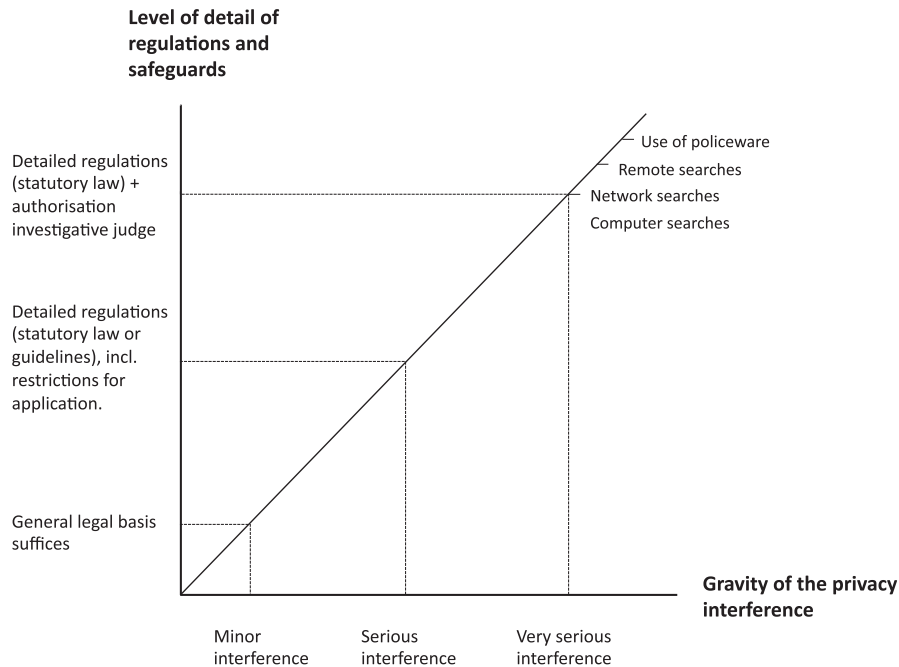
Level of detail of regulations and safeguards

Detailed regulations (statutory law) + authorisation investigative judge

Detailed regulations (statutory law or guidelines), incl. restrictions for application.

General legal basis suffices

Use of policeware
Remote searches
Network searches
Computer searches

Gravity of the privacy interference

Minor interference

Serious interference

Very serious interference